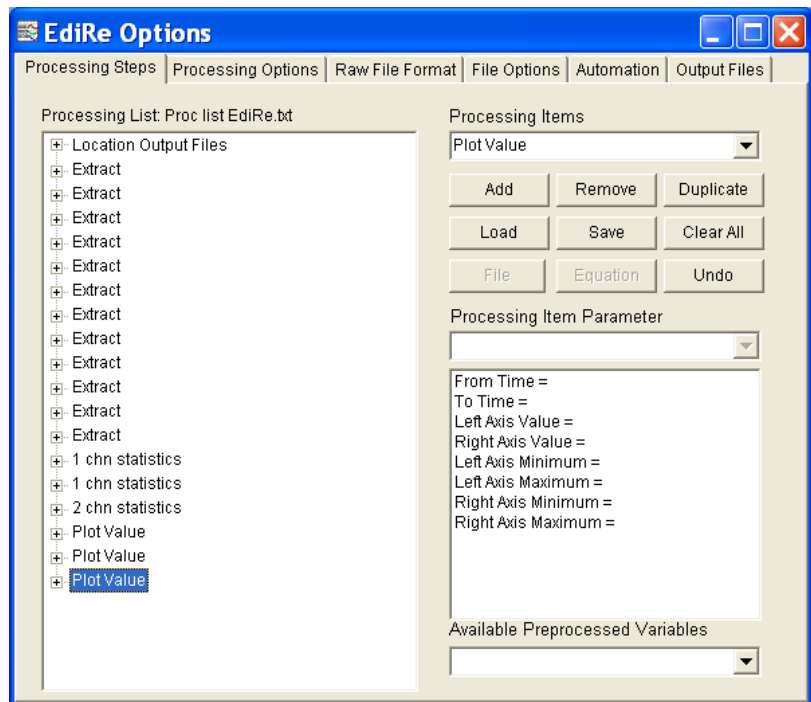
EdiRe Options

Processing Steps | Processing Options | Raw File Format | File Options | Automation | Output Files

Processing List: Proc list EdiRe.txt

Location Output Files
Extract
Extract
Extract
Extract
Extract
Extract
Extract
Extract
Extract
Extract
Extract
Extract
1 chn statistics
1 chn statistics
2 chn statistics
Plot Value
Plot Value
Plot Value

Processing Items

Plot Value

Add
Remove
Duplicate
Load
Save
Clear All
File
Equation
Undo

Processing Item Parameter

From Time =
To Time =
Left Axis Value =
Right Axis Value =
Left Axis Minimum =
Left Axis Maximum =
Right Axis Minimum =
Right Axis Maximum =

Available Preprocessed Variables